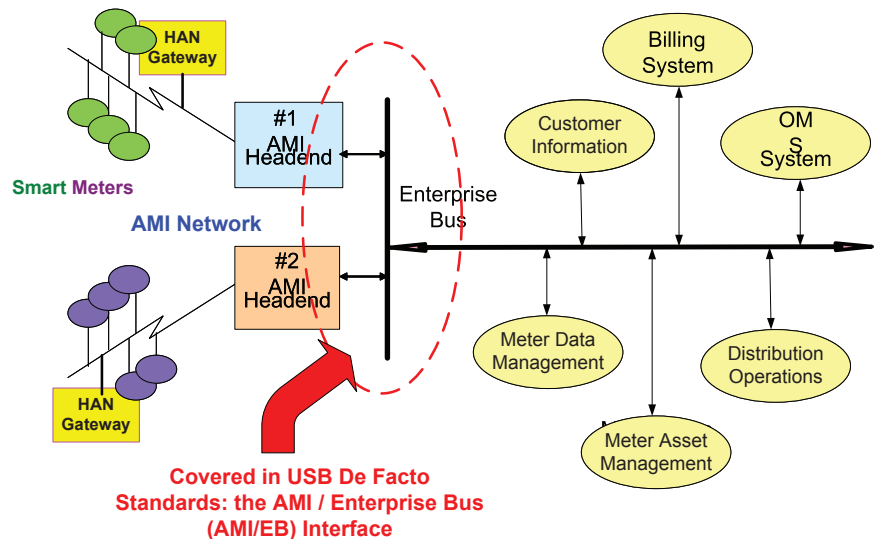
HAN Gateway

#1 AMI Headend

Smart Meters

AMI Network

#2 AMI Headend

HAN Gateway

Enterprise Bus

Billing System

Customer Information

OM S System

Meter Data Management

Distribution Operations

Meter Asset Management

Covered in USB De Facto Standards: the AMI / Enterprise Bus (AMI/EB) Interface